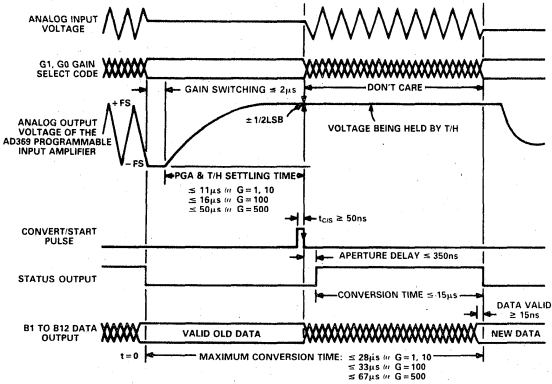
ANALOG INPUT VOLTAGE

G1, G0 GAIN SELECT CODE

GAIN SWITCHING ≤ 2μs

DON'T CARE

ANALOG OUTPUT VOLTAGE OF THE AD369 PROGRAMMABLE INPUT AMPLIFIER

+FS

−FS

±1/2LSB

VOLTAGE BEING HELD BY T/H

PGA & T/H SETTLING TIME

≤ 11μs @ G = 1, 10
≤ 16μs @ G = 100
≤ 50μs @ G = 500

CONVERT/START PULSE

$t_{CIS}$ ≥ 50ns

APERTURE DELAY ≤ 350ns

STATUS OUTPUT

CONVERSION TIME ≤ 15μs

DATA VALID ≥ 15ns

B1 TO B12 DATA OUTPUT

VALID OLD DATA

NEW DATA

t = 0

MAXIMUM CONVERSION TIME: ≤ 28μs @ G = 1, 10
≤ 33μs @ G = 100
≤ 67μs @ G = 500